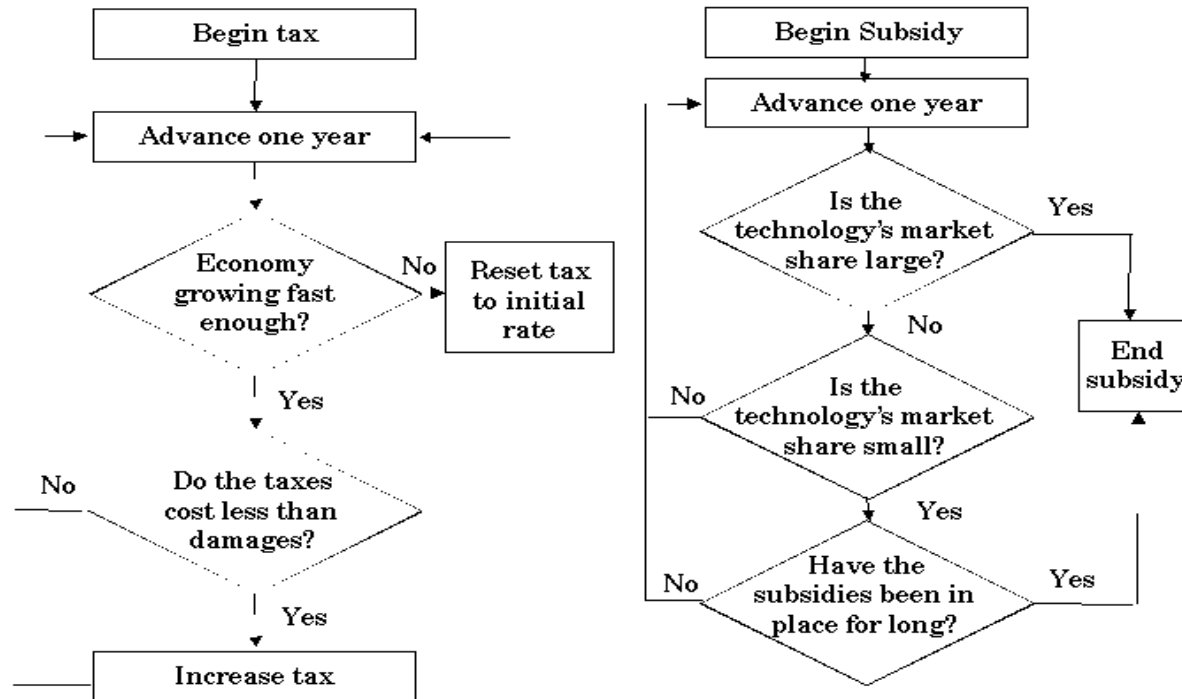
Begin tax

Advance one year

Economy growing fast enough?

No

Reset tax to initial rate

Yes

No

Do the taxes cost less than damages?

Yes

Increase tax

Begin Subsidy

Advance one year

Is the technology's market share large?

Yes

No

End subsidy

No

Is the technology's market share small?

Yes

No

Have the subsidies been in place for long?

Yes